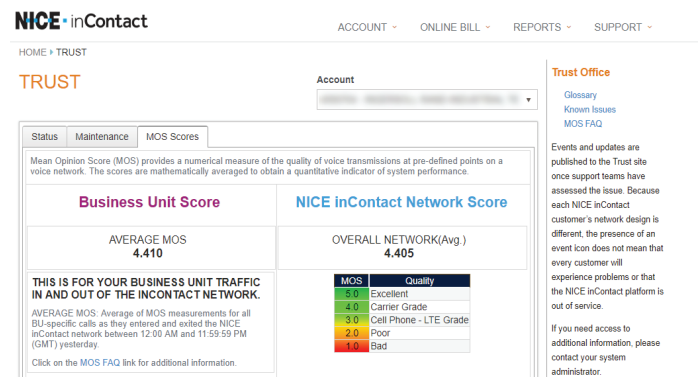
NICE · inContact

ACCOUNT ˅ ONLINE BILL ˅ REPORTS ˅ SUPPORT ˅

HOME ▸ TRUST

TRUST

Account

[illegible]

Status Maintenance MOS Scores

Mean Opinion Score (MOS) provides a numerical measure of the quality of voice transmissions at pre-defined points on a voice network. The scores are mathematically averaged to obtain a quantitative indicator of system performance.

Business Unit Score

NICE inContact Network Score

AVERAGE MOS
4.410

OVERALL NETWORK(Avg.)
4.405

THIS IS FOR YOUR BUSINESS UNIT TRAFFIC IN AND OUT OF THE INCONTACT NETWORK.

AVERAGE MOS: Average of MOS measurements for all BU-specific calls as they entered and exited the NICE inContact network between 12:00 AM and 11:59:59 PM (GMT) yesterday.

Click on the MOS FAQ link for additional information.

| MOS | Quality |
|---|---|
| 5.0 | Excellent |
| 4.0 | Carrier Grade |
| 3.0 | Cell Phone - LTE Grade |
| 2.0 | Poor |
| 1.0 | Bad |

Trust Office

Glossary
Known Issues
MOS FAQ

Events and updates are published to the Trust site once support teams have assessed the issue. Because each NICE inContact customer's network design is different, the presence of an event icon does not mean that every customer will experience problems or that the NICE inContact platform is out of service.

If you need access to additional information, please contact your system administrator.